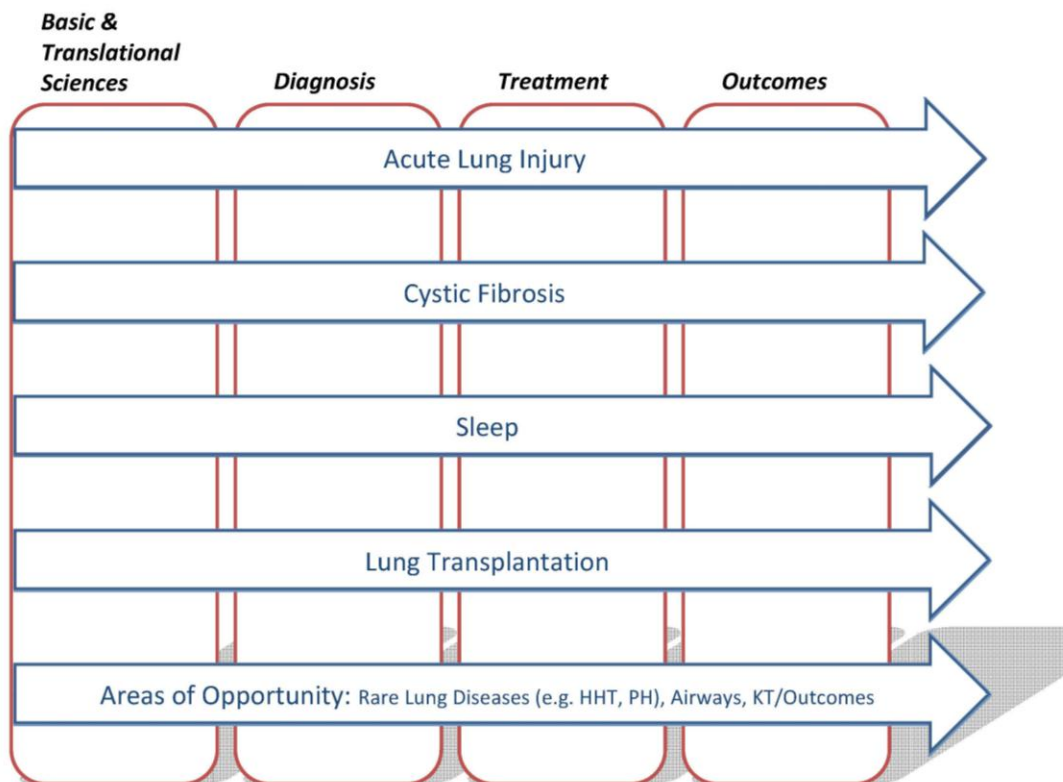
Basic & Translational Sciences

Diagnosis

Treatment

Outcomes

Acute Lung Injury

Cystic Fibrosis

Sleep

Lung Transplantation

Areas of Opportunity: Rare Lung Diseases (e.g. HHT, PH), Airways, KT/Outcomes